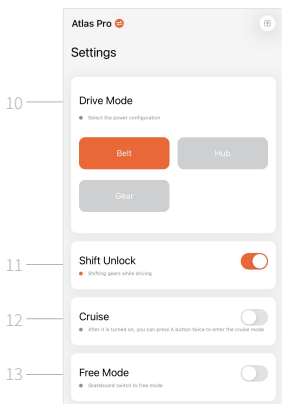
Atlas Pro

Settings

10

Drive Mode

Select the power configuration

Belt

Hub

Gear

11

Shift Unlock

Shifting gears while driving

12

Cruise

After it is turned on, you can press A button twice to enter the cruise mode

13

Free Mode

Skateboard switch to free mode